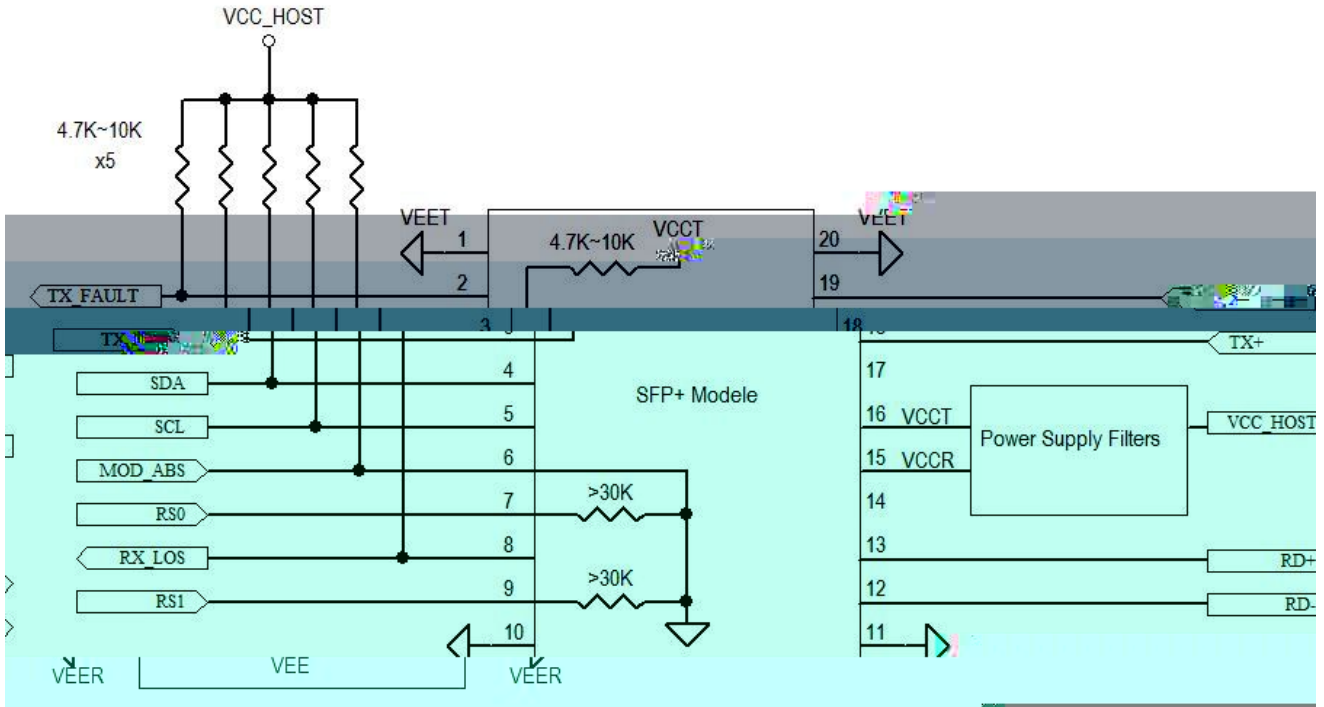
VCC_HOST

4.7K~10K
x5

VEET
1
4.7K~10K
VCCT
20
VEET

TX_FAULT
2
19

TX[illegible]
3
18

TX+

SDA
4
17
SFP+ Modele

SCL
5
16 VCCT
Power Supply Filters
VCC_HOST

MOD_ABS
6
15 VCCR

RS0
7
>30K
14

RX_LOS
8
13
RD+

RS1
9
>30K
12
RD-

10
11

VEER
VEE
VEER